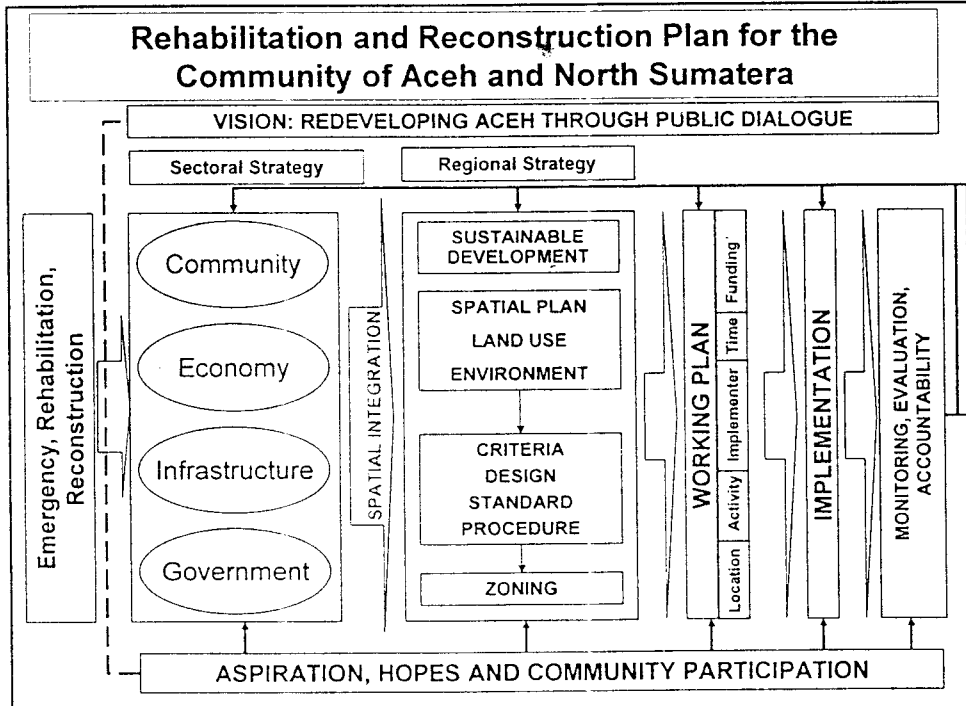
Rehabilitation and Reconstruction Plan for the Community of Aceh and North Sumatera

VISION: REDEVELOPING ACEH THROUGH PUBLIC DIALOGUE

Sectoral Strategy

Regional Strategy

Emergency, Rehabilitation, Reconstruction

Community

Economy

Infrastructure

Government

SPATIAL INTEGRATION

SUSTAINABLE DEVELOPMENT

SPATIAL PLAN
LAND USE
ENVIRONMENT

CRITERIA
DESIGN
STANDARD
PROCEDURE

ZONING

WORKING PLAN

Location

Activity

Implementer

Time

Funding

IMPLEMENTATION

MONITORING, EVALUATION, ACCOUNTABILITY

ASPIRATION, HOPES AND COMMUNITY PARTICIPATION